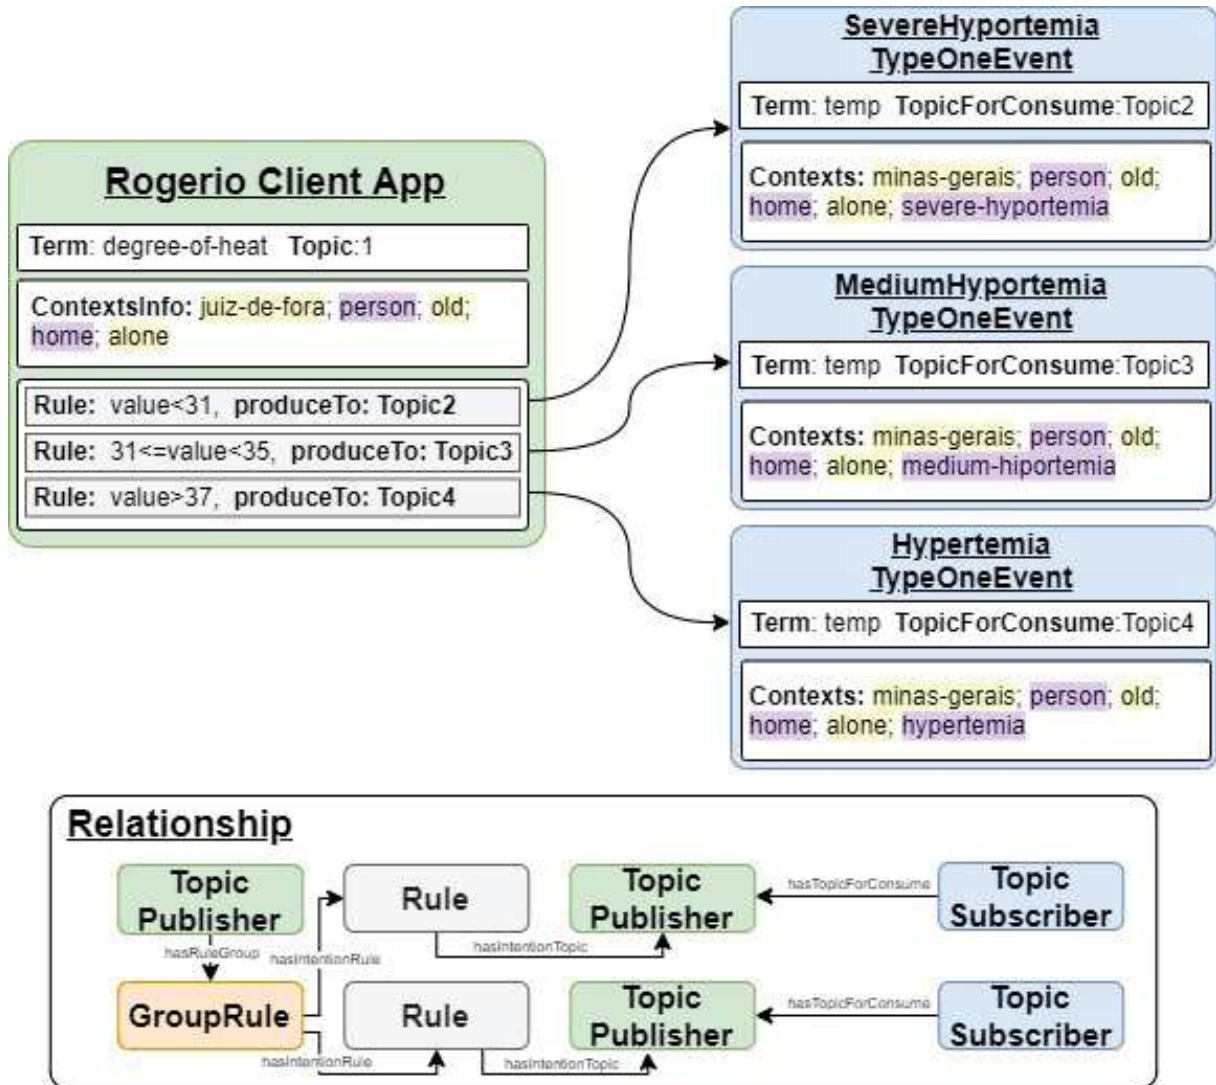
Rogerio Client App

Term: degree-of-heat Topic:1

ContextsInfo: juiz-de-fora; person; old; home; alone

Rule: value<31, produceTo: Topic2

Rule: 31<=value<35, produceTo: Topic3

Rule: value>37, produceTo: Topic4

SevereHyportemia TypeOneEvent

Term: temp TopicForConsume:Topic2

Contexts: minas-gerais; person; old; home; alone; severe-hyportemia

MediumHyportemia TypeOneEvent

Term: temp TopicForConsume:Topic3

Contexts: minas-gerais; person; old; home; alone; medium-hiportemia

Hypertemia TypeOneEvent

Term: temp TopicForConsume:Topic4

Contexts: minas-gerais; person; old; home; alone; hypertemia

Relationship

Topic Publisher

hasRuleGroup

GroupRule

hasIntentionRule

hasIntentionRule

Rule

Rule

hasIntentionTopic

hasIntentionTopic

Topic Publisher

Topic Publisher

hasTopicForConsume

hasTopicForConsume

Topic Subscriber

Topic Subscriber